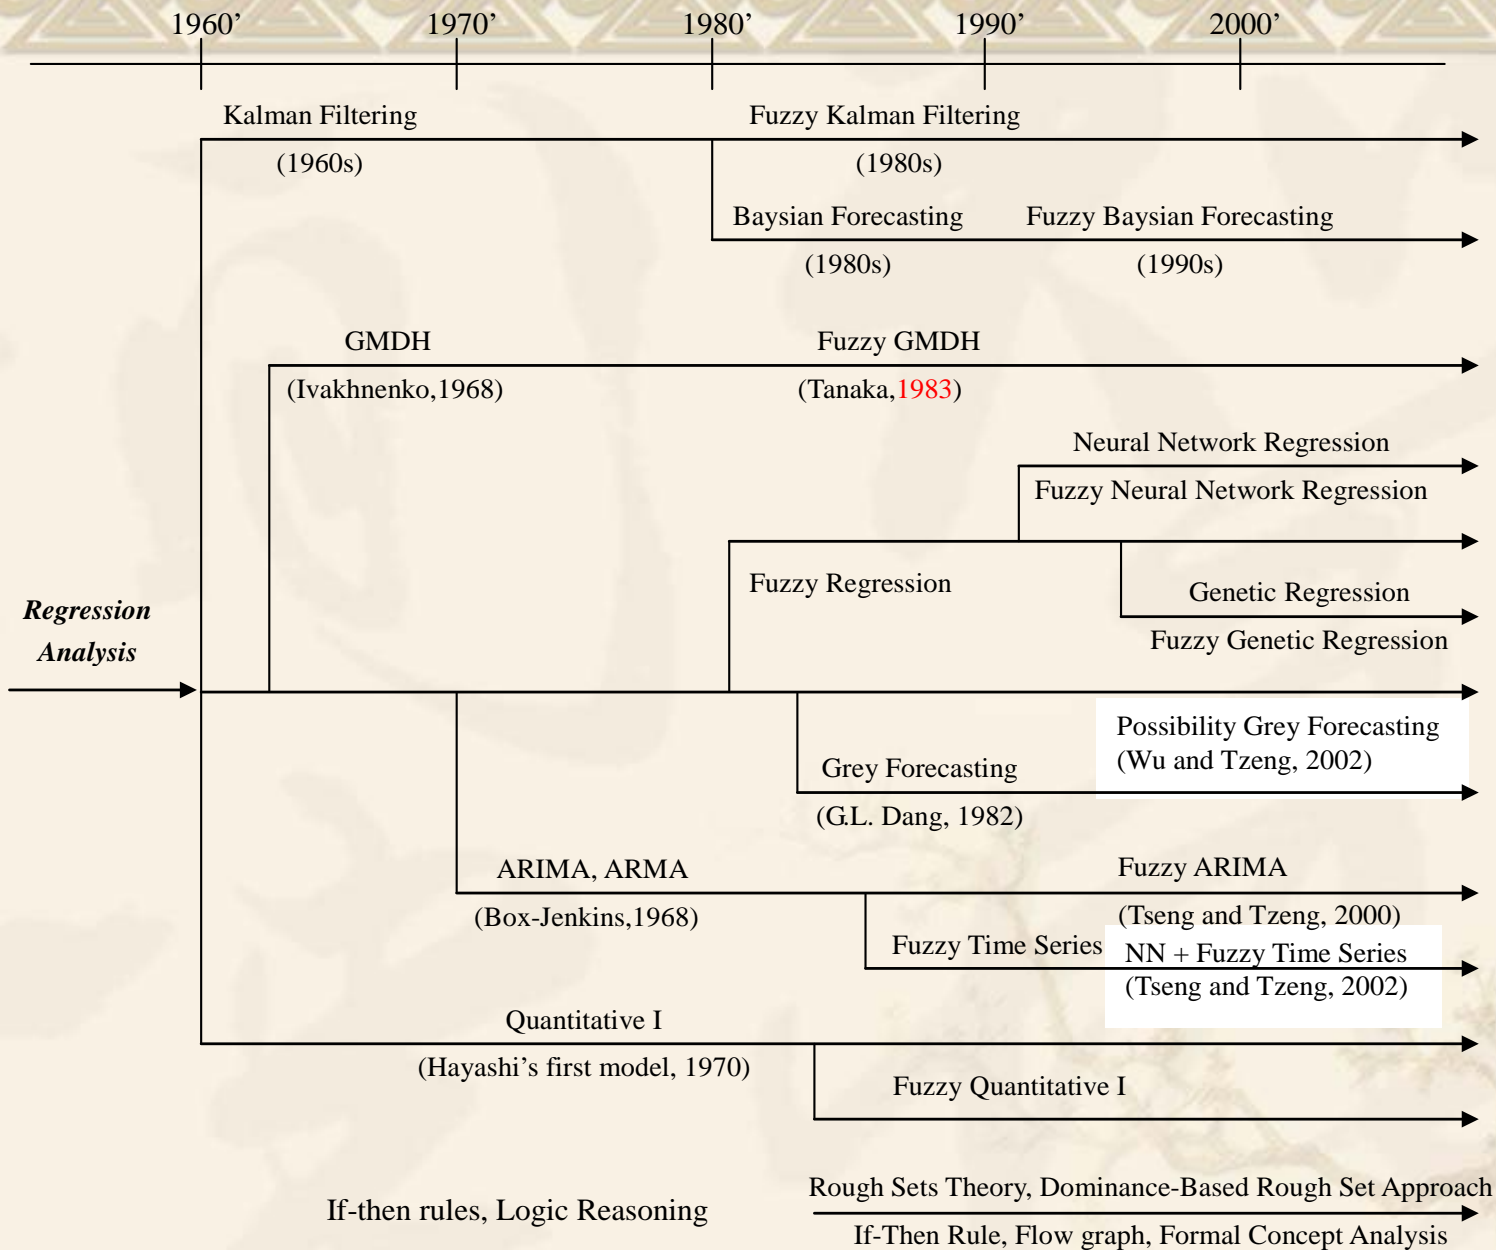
1960’ 1970’ 1980’ 1990’ 2000’

Kalman Filtering
(1960s)

Fuzzy Kalman Filtering
(1980s)

Baysian Forecasting
(1980s)

Fuzzy Baysian Forecasting
(1990s)

GMDH
(Ivakhnenko,1968)

Fuzzy GMDH
(Tanaka,1983)

Neural Network Regression

Fuzzy Neural Network Regression

Fuzzy Regression

Genetic Regression

Fuzzy Genetic Regression

Regression Analysis

Possibility Grey Forecasting
(Wu and Tzeng, 2002)

Grey Forecasting
(G.L. Dang, 1982)

ARIMA, ARMA
(Box-Jenkins,1968)

Fuzzy ARIMA
(Tseng and Tzeng, 2000)

Fuzzy Time Series

NN + Fuzzy Time Series
(Tseng and Tzeng, 2002)

Quantitative I
(Hayashi’s first model, 1970)

Fuzzy Quantitative I

If-then rules, Logic Reasoning

Rough Sets Theory, Dominance-Based Rough Set Approach

If-Then Rule, Flow graph, Formal Concept Analysis